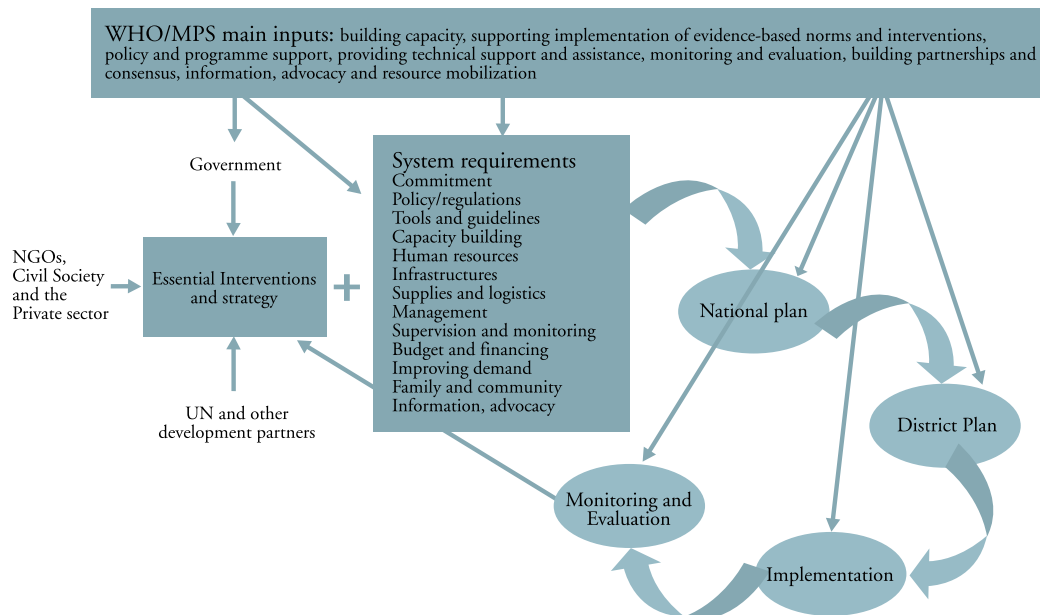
WHO/MPS main inputs: building capacity, supporting implementation of evidence-based norms and interventions, policy and programme support, providing technical support and assistance, monitoring and evaluation, building partnerships and consensus, information, advocacy and resource mobilization

Government

NGOs, Civil Society and the Private sector

Essential Interventions and strategy

+

UN and other development partners

System requirements
Commitment
Policy/regulations
Tools and guidelines
Capacity building
Human resources
Infrastructures
Supplies and logistics
Management
Supervision and monitoring
Budget and financing
Improving demand
Family and community
Information, advocacy

National plan

District Plan

Monitoring and Evaluation

Implementation